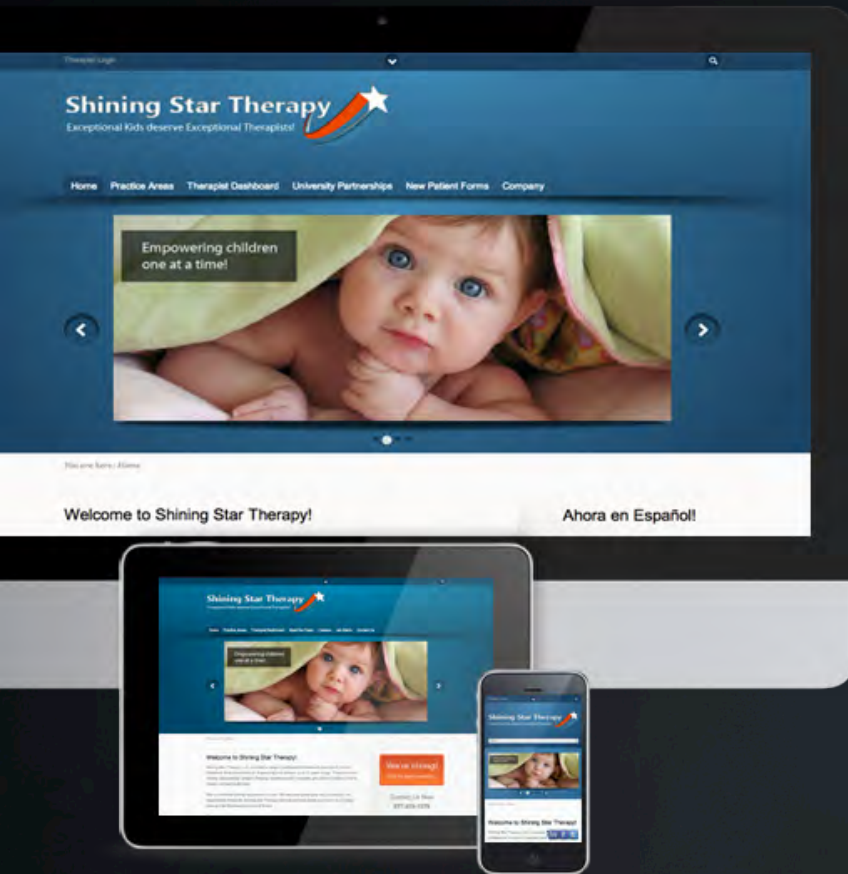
Therapist Login

Shining Star Therapy

Exceptional Kids deserve Exceptional Therapists!

Home Practice Areas Therapist Dashboard University Partnerships New Patient Forms Company

Empowering children one at a time!

You are here: Home

Welcome to Shining Star Therapy!

Ahora en Español!

Shining Star Therapy

Empowering children one at a time

Welcome to Shining Star Therapy!

We're hiring!

Contact Us Now

Shining Star Therapy

Welcome to Shining Star Therapy!